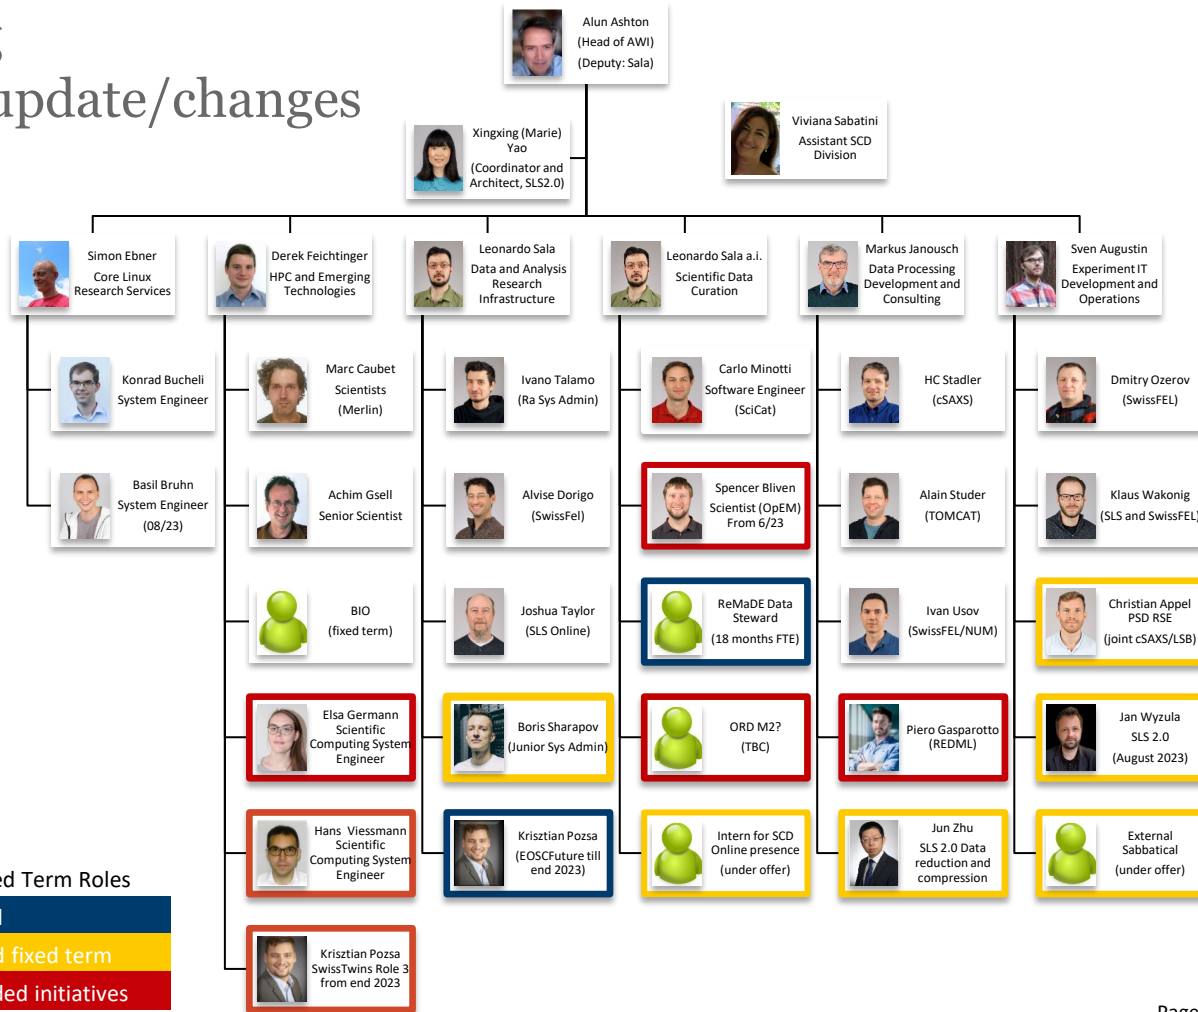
update/changes

Alun Ashton
(Head of AWI)
(Deputy: Sala)

Xingxing (Marie) Yao
(Coordinator and Architect, SLS2.0)

Viviana Sabatini
Assistant SCD Division

Simon Ebner
Core Linux Research Services

Konrad Bucheli
System Engineer

Basil Bruhn
System Engineer
(08/23)

Derek Feichtinger
HPC and Emerging Technologies

Marc Caubet
Scientists
(Merlin)

Achim Gsell
Senior Scientist

BIO
(fixed term)

Elsa Germann
Scientific Computing System Engineer

Hans Viessmann
Scientific Computing System Engineer

Krisztian Pozsa
SwissTwins Role 3
from end 2023

Leonardo Sala
Data and Analysis Research Infrastructure

Ivano Talamo
(Ra Sys Admin)

Alvise Dorigo
(SwissFel)

Joshua Taylor
(SLS Online)

Boris Sharapov
(Junior Sys Admin)

Krisztian Pozsa
(EOSCFuture till end 2023)

Leonardo Sala a.i.
Scientific Data Curation

Carlo Minotti
Software Engineer
(SciCat)

Spencer Bliven
Scientist (OpEM)
From 6/23

ReMaDE Data Steward
(18 months FTE)

ORD M2?
(TBC)

Intern for SCD Online presence
(under offer)

Markus Janousch
Data Processing Development and Consulting

HC Stadler
(cSAXS)

Alain Studer
(TOMCAT)

Ivan Usov
(SwissFEL/NUM)

Piero Gasparotto
(REDML)

Jun Zhu
SLS 2.0 Data reduction and compression

Sven Augustin
Experiment IT Development and Operations

Dmitry Ozerov
(SwissFEL)

Klaus Wakonig
(SLS and SwissFEL)

Christian Appel
PSD RSE
(joint cSAXS/LSB)

Jan Wyzula
SLS 2.0
(August 2023)

External Sabbatical
(under offer)

ed Term Roles
d fixed term
ded initiatives

Page